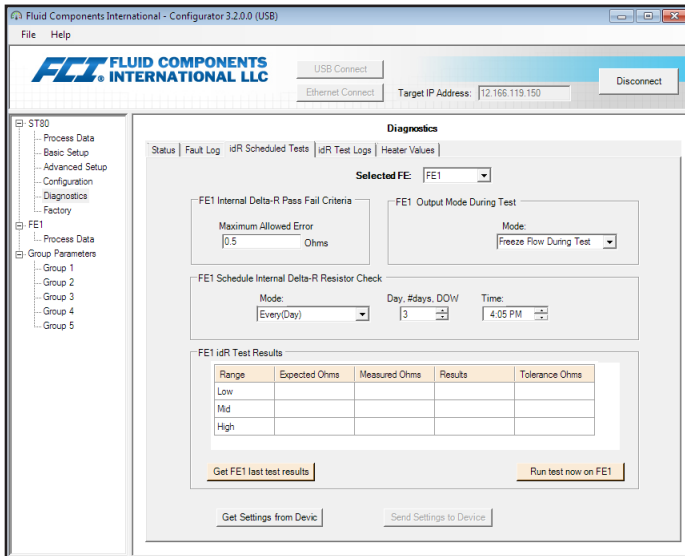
Fluid Components International - Configurator 3.2.0.0 (USB)

File Help

FCI FLUID COMPONENTS INTERNATIONAL LLC

USB Connect

Ethernet Connect

Target IP Address: 12.166.119.150

Disconnect

ST80
Process Data
Basic Setup
Advanced Setup
Configuration
Diagnostics
Factory
FE1
Process Data
Group Parameters
Group 1
Group 2
Group 3
Group 4
Group 5

Diagnostics

Status | Fault Log | idR Scheduled Tests | idR Test Logs | Heater Values

Selected FE: FE1

FE1 Internal Delta-R Pass Fail Criteria

Maximum Allowed Error
0.5 Ohms

FE1 Output Mode During Test

Mode:
Freeze Flow During Test

FE1 Schedule Internal Delta-R Resistor Check

Mode:
Every(Day)

Day, #days, DOW
3

Time:
4:05 PM

FE1 idR Test Results

| Range | Expected Ohms | Measured Ohms | Results | Tolerance Ohms |
|---|---|---|---|---|
| Low | | | | |
| Mid | | | | |
| High | | | | |

Get FE1 last test results

Run test now on FE1

Get Settings from Devic

Send Settings to Device